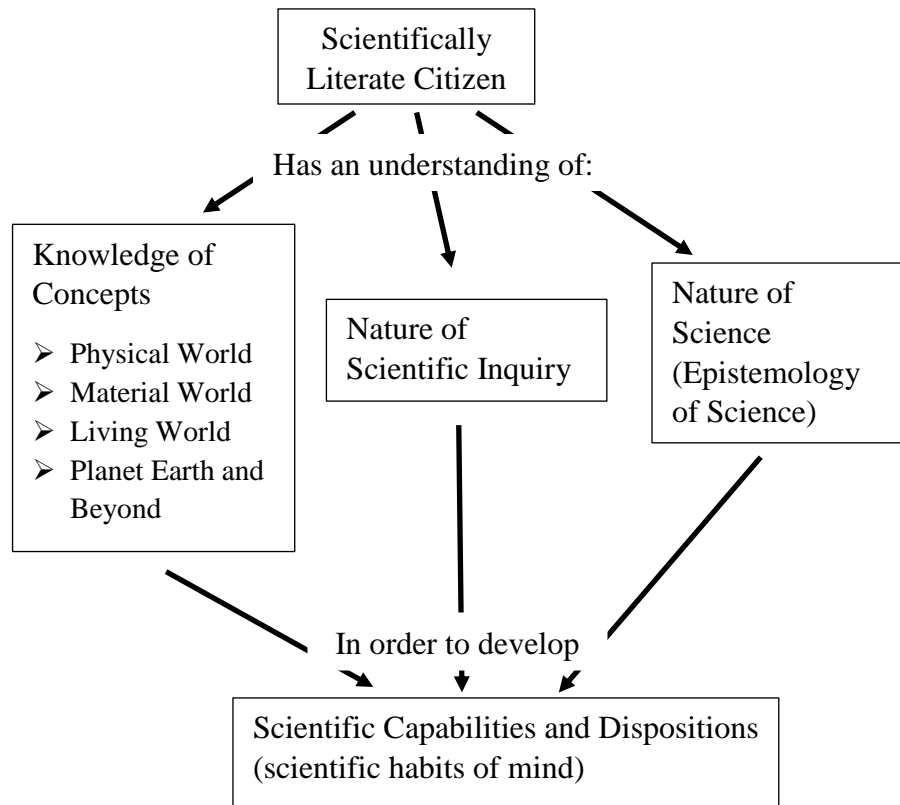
Scientifically Literate Citizen

Has an understanding of:

Knowledge of Concepts
- Physical World
- Material World
- Living World
- Planet Earth and Beyond

Nature of Scientific Inquiry

Nature of Science (Epistemology of Science)

In order to develop

Scientific Capabilities and Dispositions (scientific habits of mind)